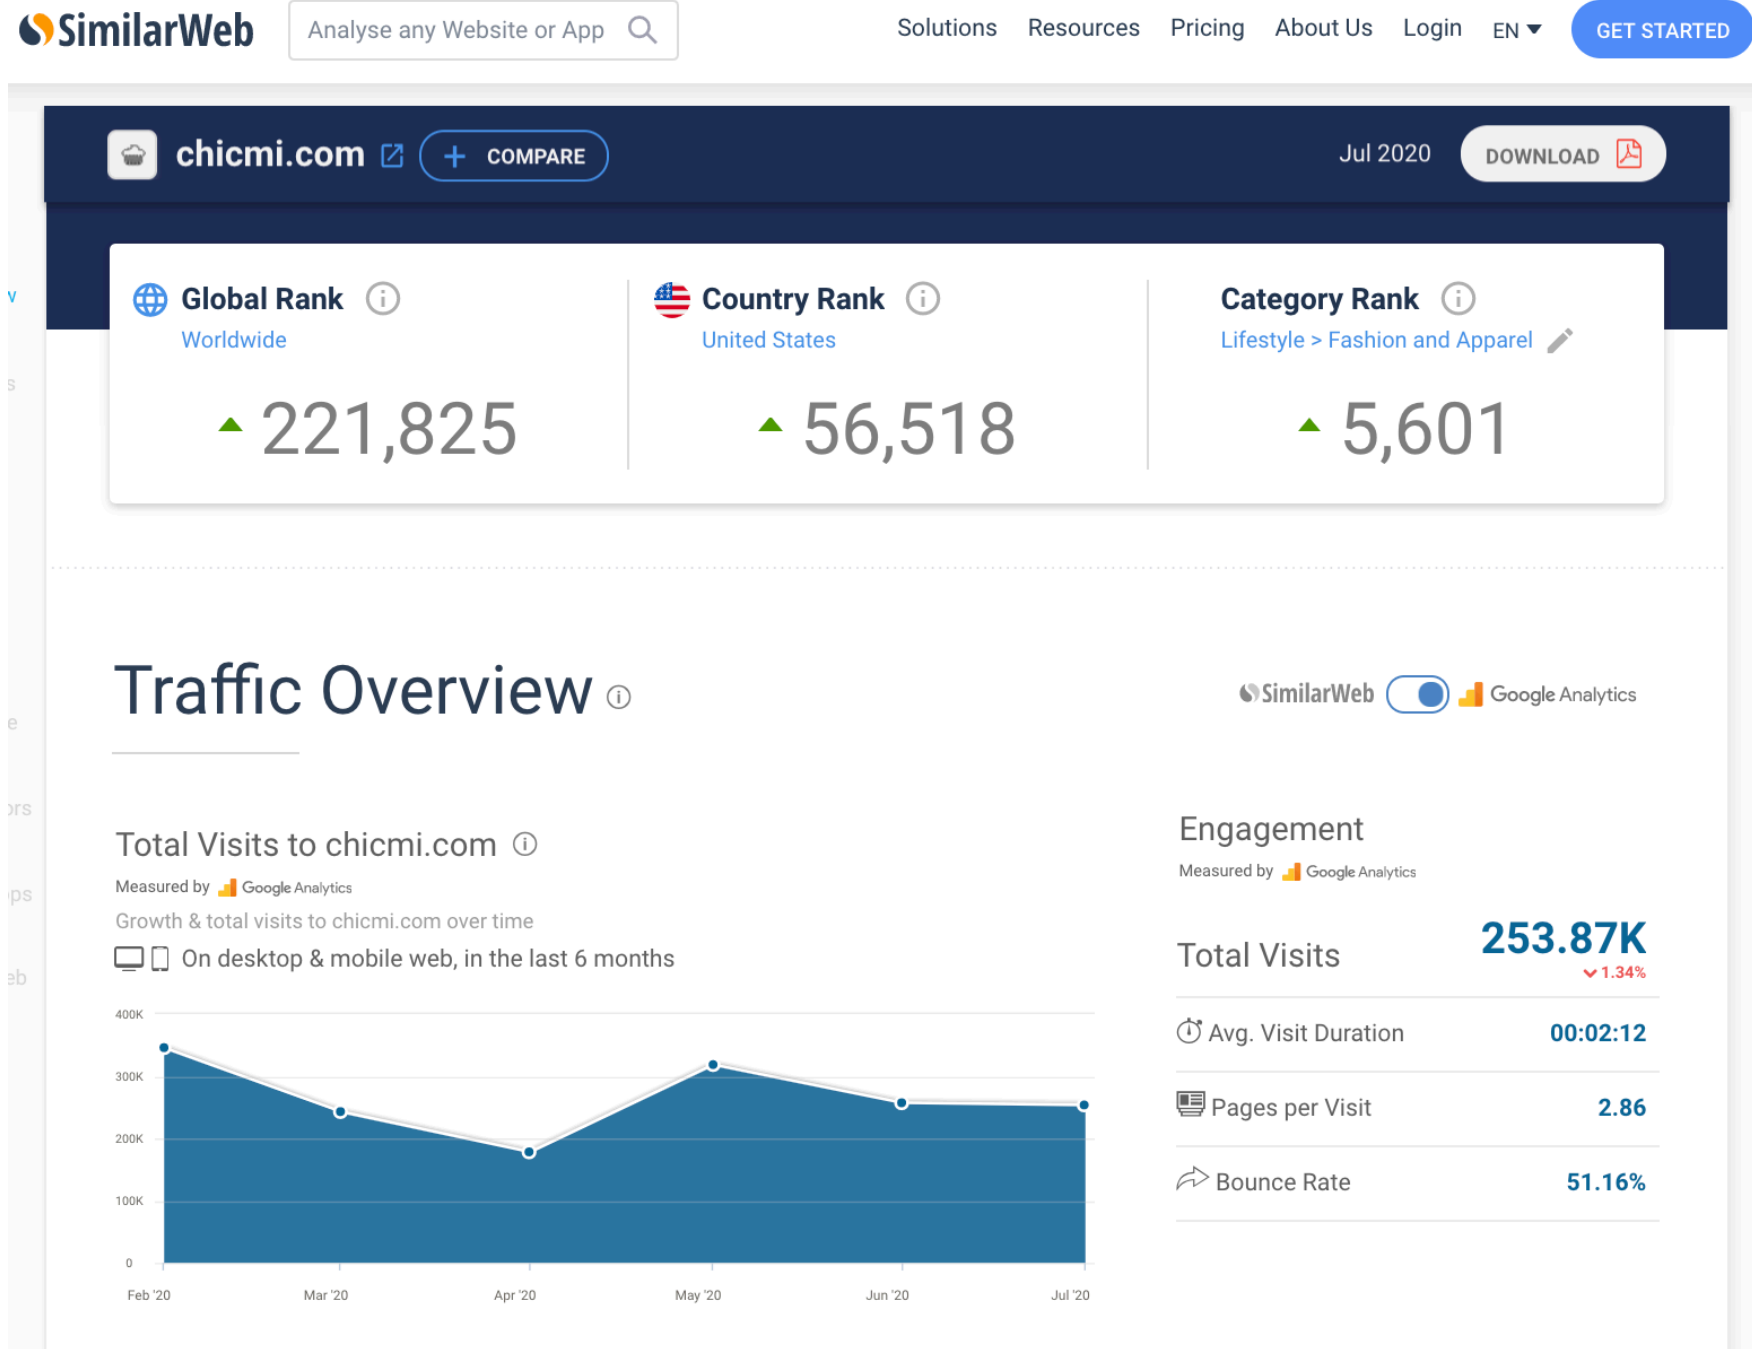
SimilarWeb Analyse any Website or App Solutions Resources Pricing About Us Login EN GET STARTED

chicmi.com COMPARE Jul 2020 DOWNLOAD

v

Global Rank Worldwide 221,825

Country Rank United States 56,518

Category Rank Lifestyle > Fashion and Apparel 5,601

s

Traffic Overview

SimilarWeb Google Analytics

e

ors

Total Visits to chicmi.com
Measured by Google Analytics
Growth & total visits to chicmi.com over time
On desktop & mobile web, in the last 6 months

ps

eb

400K
300K
200K
100K
0
Feb '20 Mar '20 Apr '20 May '20 Jun '20 Jul '20

Engagement
Measured by Google Analytics

| Total Visits | 253.87K 1.34% |
|---|---|
| Avg. Visit Duration | 00:02:12 |
| Pages per Visit | 2.86 |
| Bounce Rate | 51.16% |